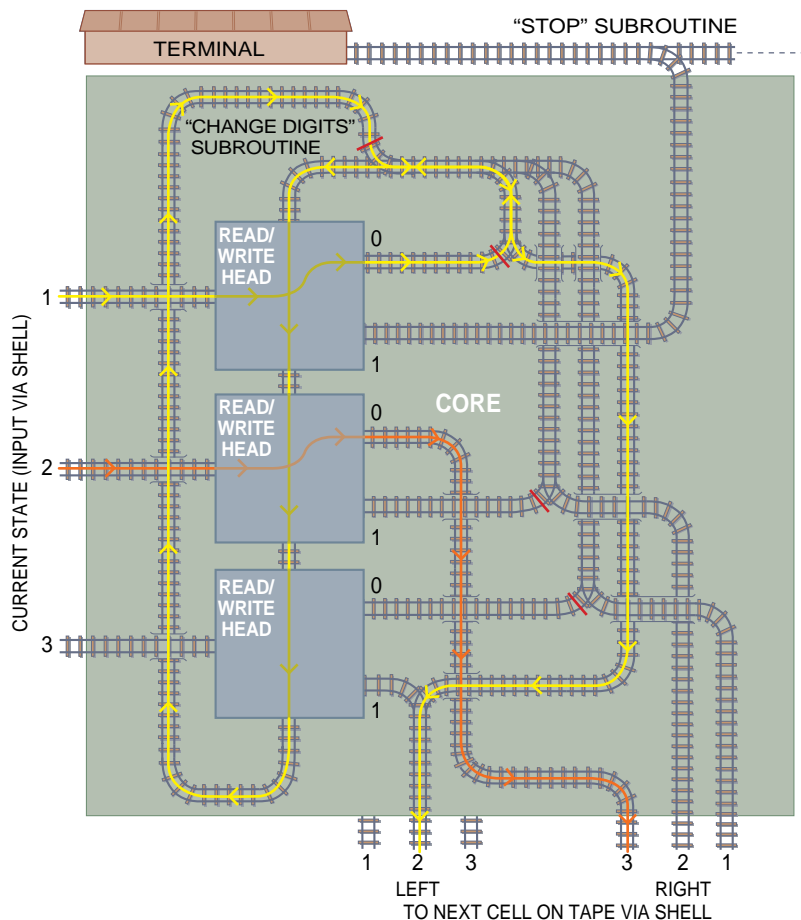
TERMINAL

"STOP" SUBROUTINE

"CHANGE DIGITS" SUBROUTINE

CURRENT STATE (INPUT VIA SHELL)

1

2

3

READ/ WRITE HEAD

0

1

READ/ WRITE HEAD

0

1

CORE

READ/ WRITE HEAD

0

1

1 2 3

LEFT

3 2 1

RIGHT

TO NEXT CELL ON TAPE VIA SHELL